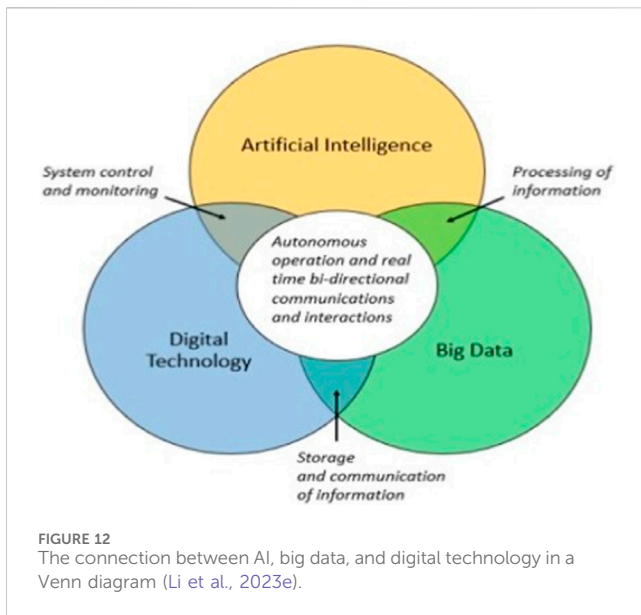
Artificial Intelligence

System control and monitoring

Processing of information

Autonomous operation and real time bi-directional communications and interactions

Digital Technology

Big Data

Storage and communication of information

FIGURE 12
The connection between AI, big data, and digital technology in a Venn diagram (Li et al., 2023e).